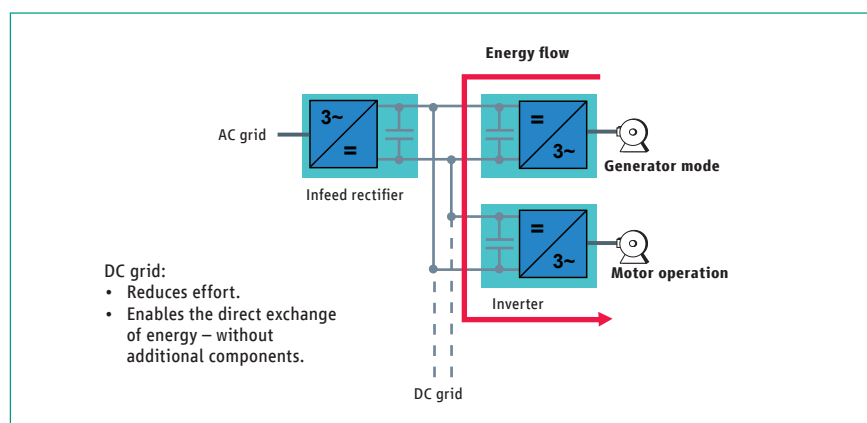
Energy flow

AC grid

3~

=

Infeed rectifier

=

3~

Generator mode

=

3~

Motor operation

Inverter

DC grid:
• Reduces effort.
• Enables the direct exchange of energy – without additional components.

DC grid